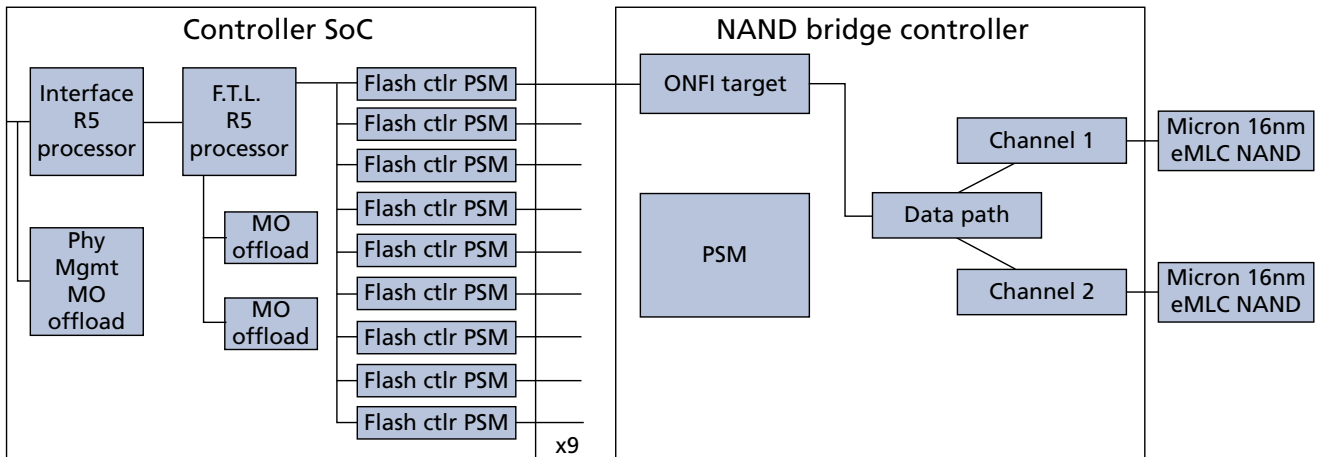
Controller SoC

Interface R5 processor

F.T.L. R5 processor

Flash ctlr PSM
Flash ctlr PSM
Flash ctlr PSM
Flash ctlr PSM
Flash ctlr PSM
Flash ctlr PSM
Flash ctlr PSM
Flash ctlr PSM
Flash ctlr PSM

x9

Phy Mgmt MO offload

MO offload

MO offload

NAND bridge controller

ONFI target

PSM

Data path

Channel 1

Channel 2

Micron 16nm eMLC NAND

Micron 16nm eMLC NAND